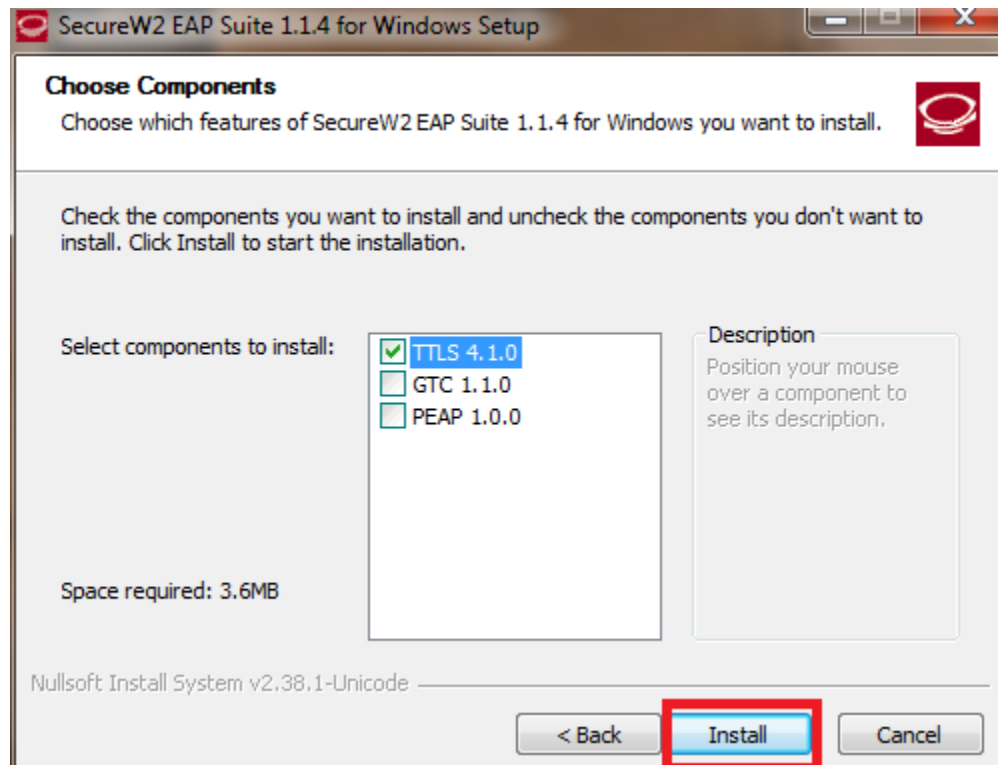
SecureW2 EAP Suite 1.1.4 for Windows Setup

Choose Components
Choose which features of SecureW2 EAP Suite 1.1.4 for Windows you want to install.

Check the components you want to install and uncheck the components you don't want to install. Click Install to start the installation.

Select components to install:

TTLS 4.1.0
GTC 1.1.0
PEAP 1.0.0

Description
Position your mouse over a component to see its description.

Space required: 3.6MB

Nullsoft Install System v2.38.1-Unicode

< Back
Install
Cancel